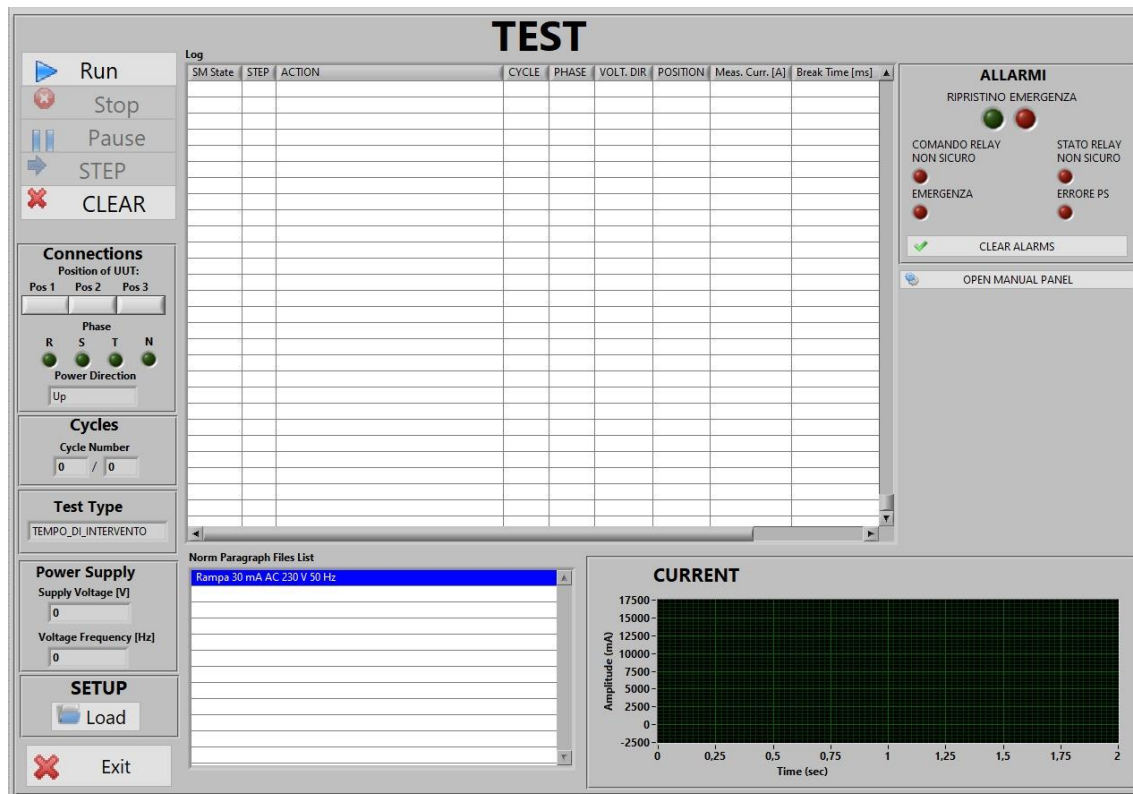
TEST

Run
Stop
Pause
STEP
CLEAR

Log

| SM State | STEP | ACTION | CYCLE | PHASE | VOLT. DIR | POSITION | Meas. Curr. [A] | Break Time [ms] |
|---|---|---|---|---|---|---|---|---|

ALLARMI
RIPRISTINO EMERGENZA
COMANDO RELAY NON SICURO
STATO RELAY NON SICURO
EMERGENZA
ERRORE PS
CLEAR ALARMS
OPEN MANUAL PANEL

Connections
Position of UUT:
Pos 1 Pos 2 Pos 3
Phase
R S T N
Power Direction
Up

Cycles
Cycle Number
0 / 0

Test Type
TEMPO_DI_INTERVENTO

Power Supply
Supply Voltage [V]
0
Voltage Frequency [Hz]
0

SETUP
Load

Exit

Norm Paragraph Files List
Rampa 30 mA AC 230 V 50 Hz

CURRENT
Amplitude (mA)
17500
15000
12500
10000
7500
5000
2500
0
-2500
0 0,25 0,5 0,75 1 1,25 1,5 1,75 2
Time (sec)